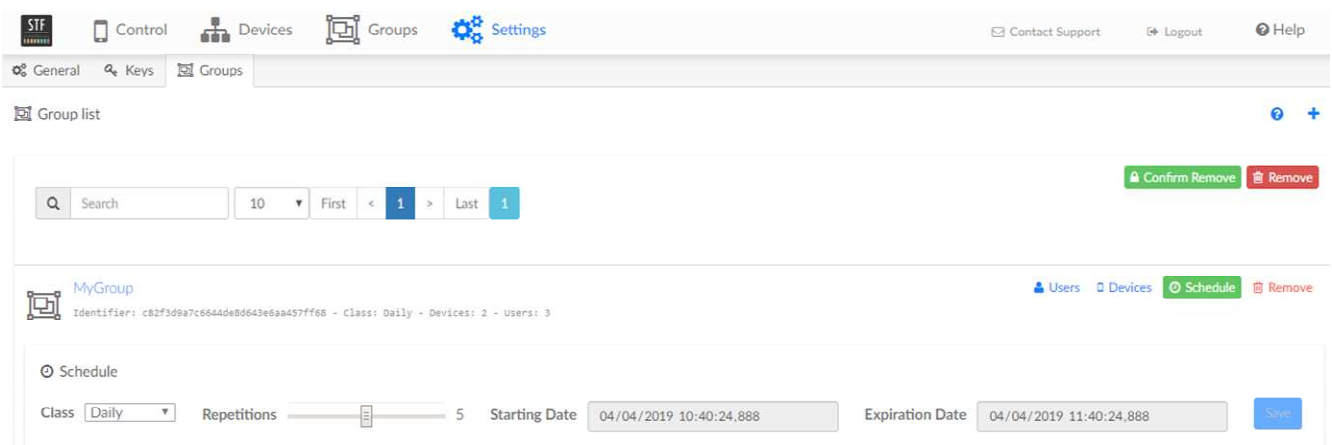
STF Control Devices Groups Settings Contact Support Logout Help

General Keys Groups

Group list

Confirm Remove Remove

Search 10 First < 1 > Last 1

MyGroup
Identifier: c82f3d9a7c6644de8d643e6aa457ff68 - Class: Daily - Devices: 2 - Users: 3

Users Devices Schedule Remove

Schedule

Class Daily Repetitions 5 Starting Date 04/04/2019 10:40:24,888 Expiration Date 04/04/2019 11:40:24,888 Save